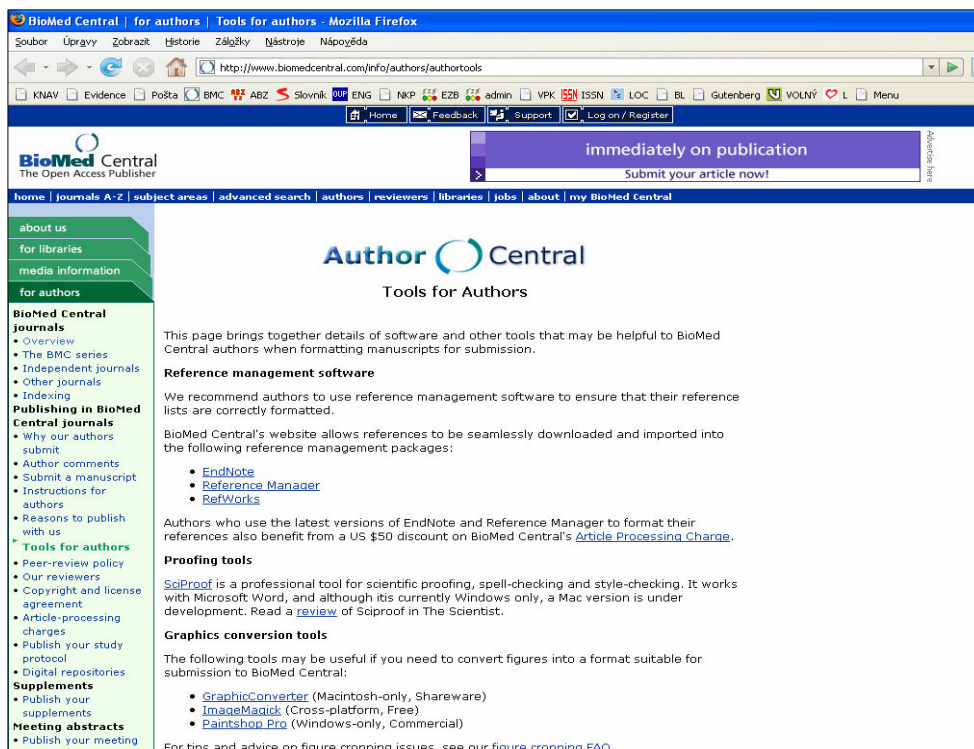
BioMed Central | for authors | Tools for authors - Mozilla Firefox

Soubor Úpravy Zobrazit Historie Záložky Nástroje Nápověda

http://www.biomedcentral.com/info/authors/authortools

KNAV Evidence Pošta BMC ABZ Slovník ENG NKP EZB admin VPK ISSN LOC BL Gutenberg VOLNÝ L Menu

Home Feedback Support Log on / Register

BioMed Central
The Open Access Publisher

immediately on publication
Submit your article now!

Advertise here

home | journals A-Z | subject areas | advanced search | authors | reviewers | libraries | jobs | about | my BioMed Central

about us
for libraries
media information
for authors

BioMed Central journals
• Overview
• The BMC series
• Independent journals
• Other journals
• Indexing
Publishing in BioMed Central journals
• Why our authors submit
• Author comments
• Submit a manuscript
• Instructions for authors
• Reasons to publish with us
Tools for authors
• Peer-review policy
• Our reviewers
• Copyright and license agreement
• Article-processing charges
• Publish your study protocol
• Digital repositories
Supplements
• Publish your supplements
Meeting abstracts
• Publish your meeting

Author Central
Tools for Authors

This page brings together details of software and other tools that may be helpful to BioMed Central authors when formatting manuscripts for submission.

Reference management software

We recommend authors to use reference management software to ensure that their reference lists are correctly formatted.

BioMed Central's website allows references to be seamlessly downloaded and imported into the following reference management packages:

• EndNote
• Reference Manager
• RefWorks

Authors who use the latest versions of EndNote and Reference Manager to format their references also benefit from a US $50 discount on BioMed Central's Article Processing Charge.

Proofing tools

SciProof is a professional tool for scientific proofing, spell-checking and style-checking. It works with Microsoft Word, and although itis currently Windows only, a Mac version is under development. Read a review of Sciproof in The Scientist.

Graphics conversion tools

The following tools may be useful if you need to convert figures into a format suitable for submission to BioMed Central:

• GraphicConverter (Macintosh-only, Shareware)
• ImageMagick (Cross-platform, Free)
• Paintshop Pro (Windows-only, Commercial)

For tips and advice on figure cropping issues, see our figure cropping FAQ.